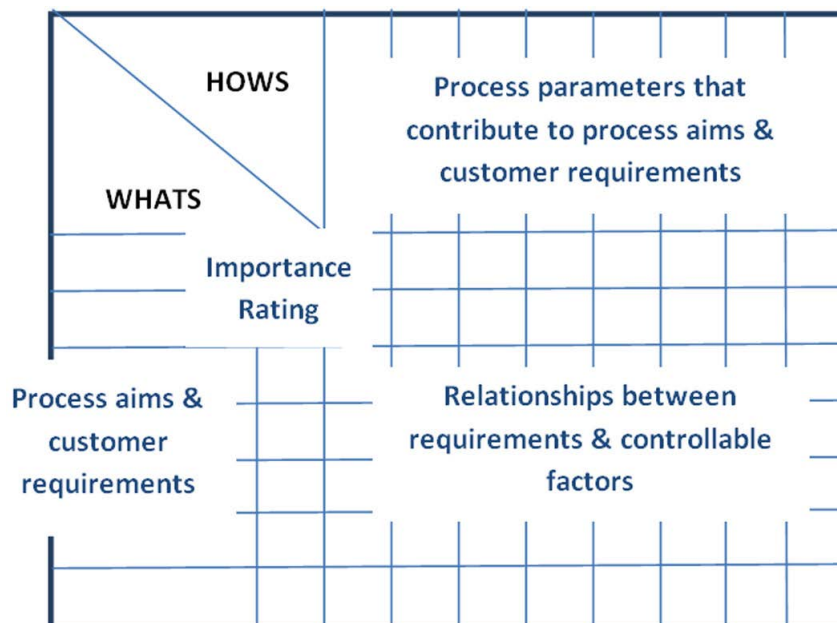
HOWS

WHATS

Process parameters that contribute to process aims & customer requirements

Importance Rating

Process aims & customer requirements

Relationships between requirements & controllable factors